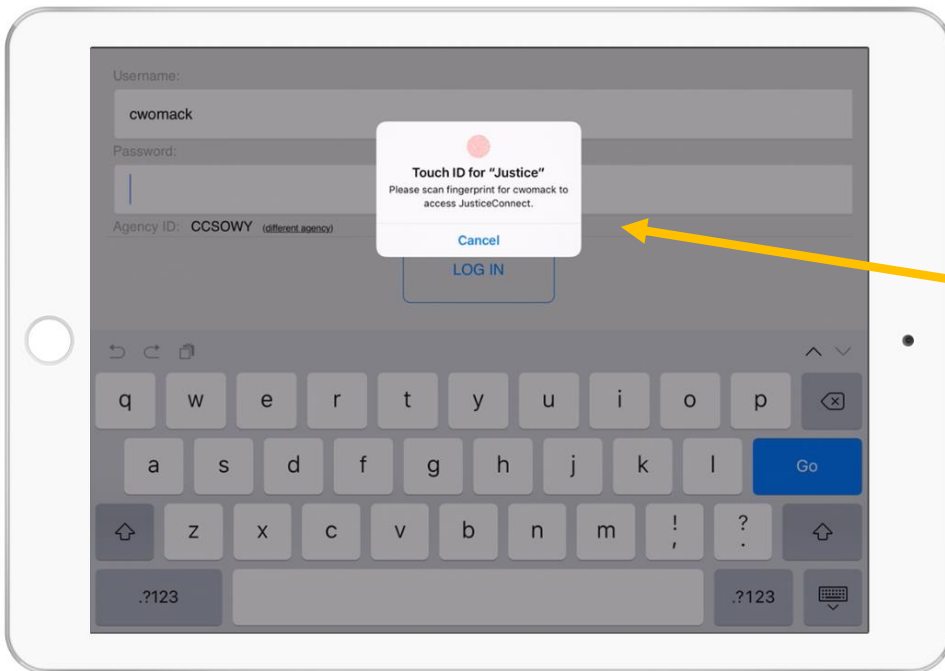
Username:

cwomack

Password:

Agency ID: CCSOWY (different agency)

LOG IN

Touch ID for "Justice"

Please scan fingerprint for cwomack to access JusticeConnect.

Cancel

q w e r t y u i o p

a s d f g h j k l Go

z x c v b n m ! , ? .

.?123 .?123